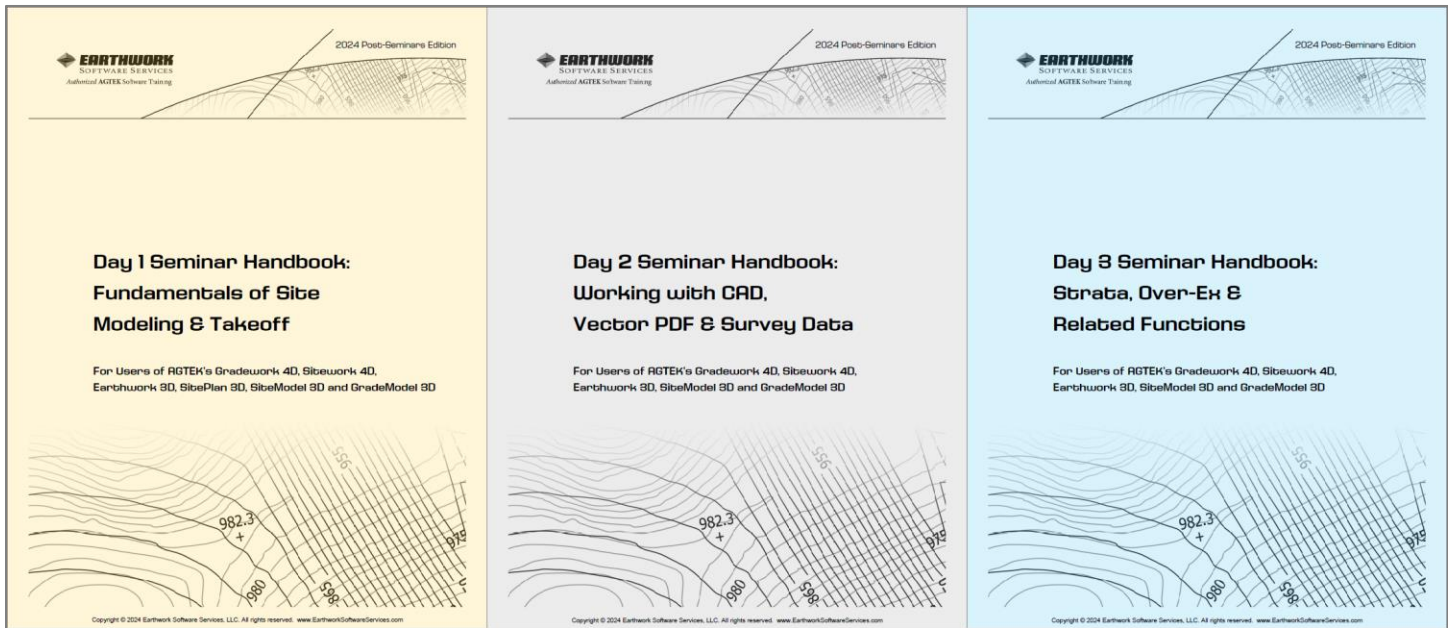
EARTHWORK
SOFTWARE SERVICES
Authorized AGTEK Software Training

2024 Post-Seminars Edition

Day 1 Seminar Handbook:
Fundamentals of Site Modeling & Takeoff

For Users of AGTEK's Gradework 4D, Sitework 4D, Earthwork 3D, SitePlan 3D, SiteModel 3D and GradeModel 3D

955
982.3
+
980
985
975

Copyright © 2024 Earthwork Software Services, LLC. All rights reserved. www.EarthworkSoftwareServices.com

EARTHWORK
SOFTWARE SERVICES
Authorized AGTEK Software Training

2024 Post-Seminars Edition

Day 2 Seminar Handbook:
Working with CAD, Vector PDF & Survey Data

For Users of AGTEK's Gradework 4D, Sitework 4D, Earthwork 3D, SiteModel 3D and GradeModel 3D

955
982.3
+
980
985
975

Copyright © 2024 Earthwork Software Services, LLC. All rights reserved. www.EarthworkSoftwareServices.com

EARTHWORK
SOFTWARE SERVICES
Authorized AGTEK Software Training

2024 Post-Seminars Edition

Day 3 Seminar Handbook:
Strata, Over-Ex & Related Functions

For Users of AGTEK's Gradework 4D, Sitework 4D, Earthwork 3D, SiteModel 3D and GradeModel 3D

955
982.3
+
980
985
975

Copyright © 2024 Earthwork Software Services, LLC. All rights reserved. www.EarthworkSoftwareServices.com